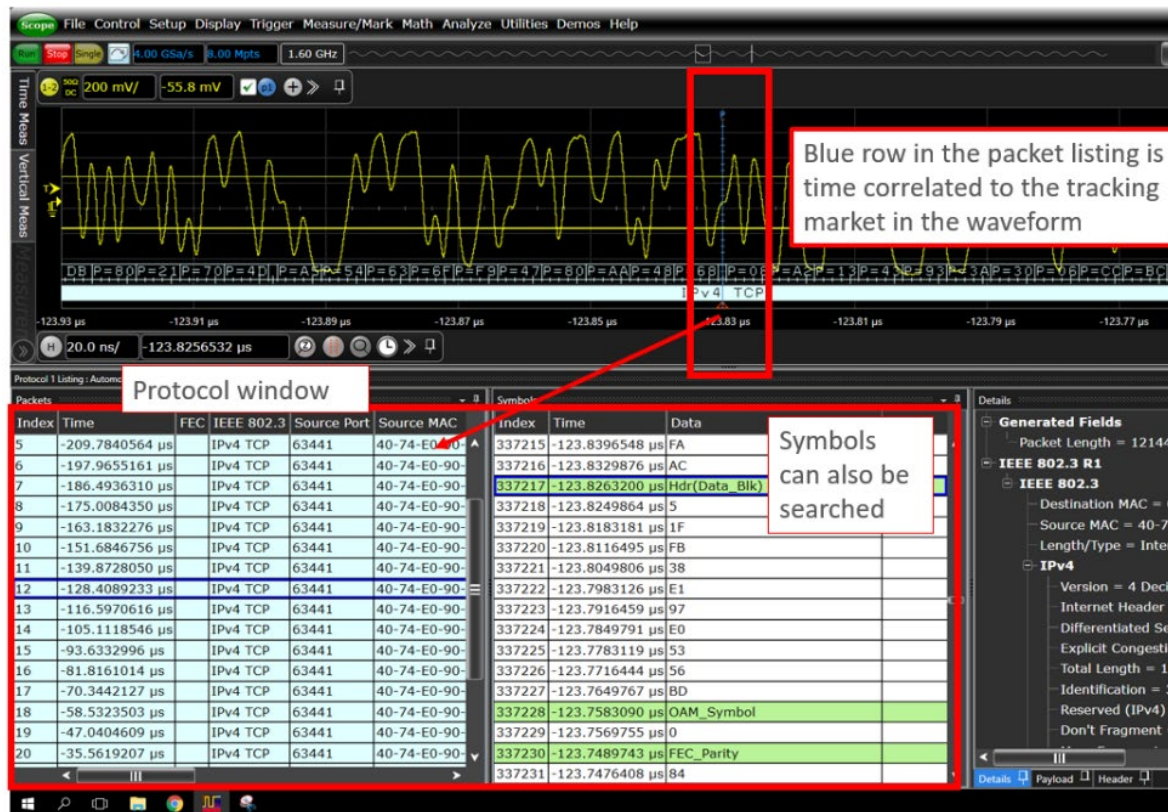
Scope File Control Setup Display Trigger Measure/Mark Math Analyze Utilities Demos Help

Run Stop Single 4.00 GSa/s 8.00 Mpts 1.60 GHz

Time Meas Vertical Meas Measure

1-2 50Ω DC 200 mV/ -55.8 mV

Blue row in the packet listing is time correlated to the tracking market in the waveform

DB P=80 P=21 P=70 P=4D P=A5 P=54 P=63 P=6F P=F9 P=47 P=80 P=AA P=48 P=6B P=08 P=A2 P=13 P=4 P=93 P=3A P=30 P=06 P=CC P=BC

IPv4 TCP

-123.93 µs -123.91 µs -123.89 µs -123.87 µs -123.85 µs -123.83 µs -123.81 µs -123.79 µs -123.77 µs

H 20.0 ns/ -123.8256532 µs

Protocol 1 Listing : Automo

Protocol window

Packets

| Index | Time | FEC | IEEE 802.3 | Source Port | Source MAC |
|---|---|---|---|---|---|
| 5 | -209.7840564 µs | | IPv4 TCP | 63441 | 40-74-E0-90- |
| 6 | -197.9655161 µs | | IPv4 TCP | 63441 | 40-74-E0-90- |
| 7 | -186.4936310 µs | | IPv4 TCP | 63441 | 40-74-E0-90- |
| 8 | -175.0084350 µs | | IPv4 TCP | 63441 | 40-74-E0-90- |
| 9 | -163.1832276 µs | | IPv4 TCP | 63441 | 40-74-E0-90- |
| 10 | -151.6846756 µs | | IPv4 TCP | 63441 | 40-74-E0-90- |
| 11 | -139.8728050 µs | | IPv4 TCP | 63441 | 40-74-E0-90- |
| 12 | -128.4089233 µs | | IPv4 TCP | 63441 | 40-74-E0-90- |
| 13 | -116.5970616 µs | | IPv4 TCP | 63441 | 40-74-E0-90- |
| 14 | -105.1118546 µs | | IPv4 TCP | 63441 | 40-74-E0-90- |
| 15 | -93.6332996 µs | | IPv4 TCP | 63441 | 40-74-E0-90- |
| 16 | -81.8161014 µs | | IPv4 TCP | 63441 | 40-74-E0-90- |
| 17 | -70.3442127 µs | | IPv4 TCP | 63441 | 40-74-E0-90- |
| 18 | -58.5323503 µs | | IPv4 TCP | 63441 | 40-74-E0-90- |
| 19 | -47.0404609 µs | | IPv4 TCP | 63441 | 40-74-E0-90- |
| 20 | -35.5619207 µs | | IPv4 TCP | 63441 | 40-74-E0-90- |

Symbols

| Index | Time | Data |
|---|---|---|
| 337215 | -123.8396548 µs | FA |
| 337216 | -123.8329876 µs | AC |
| 337217 | -123.8263200 µs | Hdr(Data_Blk) |
| 337218 | -123.8249864 µs | 5 |
| 337219 | -123.8183181 µs | 1F |
| 337220 | -123.8116495 µs | FB |
| 337221 | -123.8049806 µs | 38 |
| 337222 | -123.7983126 µs | E1 |
| 337223 | -123.7916459 µs | 97 |
| 337224 | -123.7849791 µs | E0 |
| 337225 | -123.7783119 µs | 53 |
| 337226 | -123.7716444 µs | 56 |
| 337227 | -123.7649767 µs | BD |
| 337228 | -123.7583090 µs | OAM_Symbol |
| 337229 | -123.7569755 µs | 0 |
| 337230 | -123.7489743 µs | FEC_Parity |
| 337231 | -123.7476408 µs | 84 |

Symbols can also be searched

Details
Generated Fields
Packet Length = 12144
IEEE 802.3 R1
IEEE 802.3
Destination MAC = (
Source MAC = 40-7
Length/Type = Inte
IPv4
Version = 4 Deci
Internet Header
Differentiated Se
Explicit Congesti
Total Length = 1
Identification = 
Reserved (IPv4)
Don't Fragment

Details Payload Header